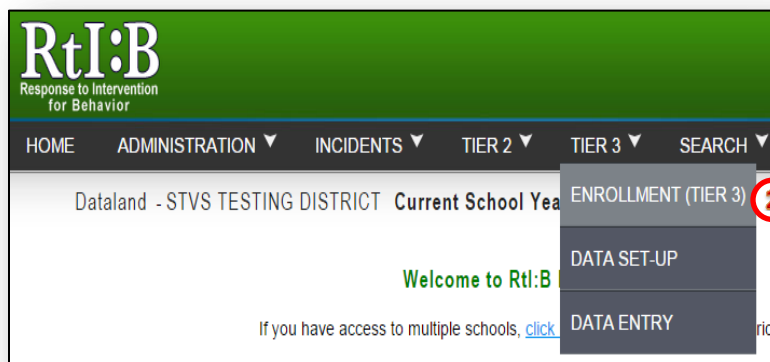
RtI:B
Response to Intervention for Behavior

HOME ADMINISTRATION ▼ INCIDENTS ▼ TIER 2 ▼ TIER 3 ▼ SEARCH ▼

Dataland - STVS TESTING DISTRICT Current School Yea

ENROLLMENT (TIER 3)
DATA SET-UP
DATA ENTRY

2

Welcome to RtI:B

If you have access to multiple schools, click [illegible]